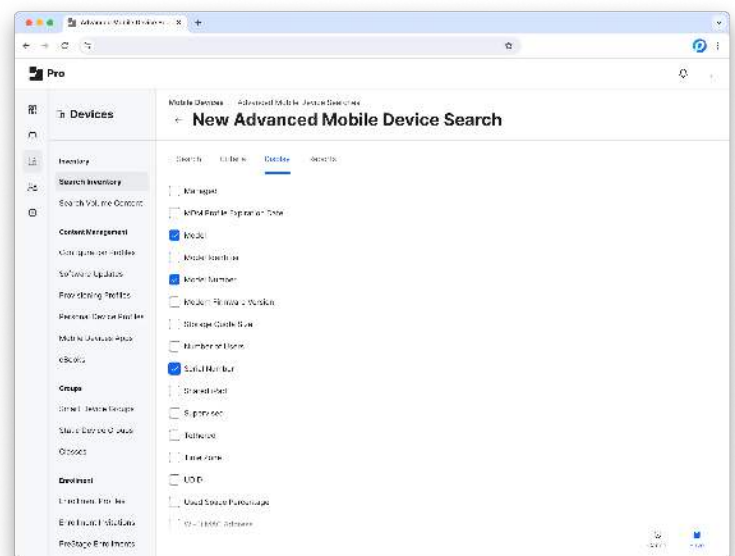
Advanced Mobile Device ×

Pro

Devices

Inventory
Search Inventory
Search Volume Content

Content Management
Configuration Profiles
Software Updates
Provisioning Profiles
Personal Device Profiles
Mobile Device Apps
eBooks

Groups
Smart Device Groups
Static Device Groups
Classes

Enrollment
Enrollment Profiles
Enrollment Invitations
PreStage Enrollments

Mobile Devices : Advanced Mobile Device Searches
← New Advanced Mobile Device Search

Search Criteria Display Reports

Managed
MDM Profile Expiration Date
Model
Model Identifier
Model Number
Modem Firmware Version
Storage Cache Size
Number of Users
Serial Number
Shared iPad
Supervised
Tethered
Time Zone
UDID
Used Space Percentage
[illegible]